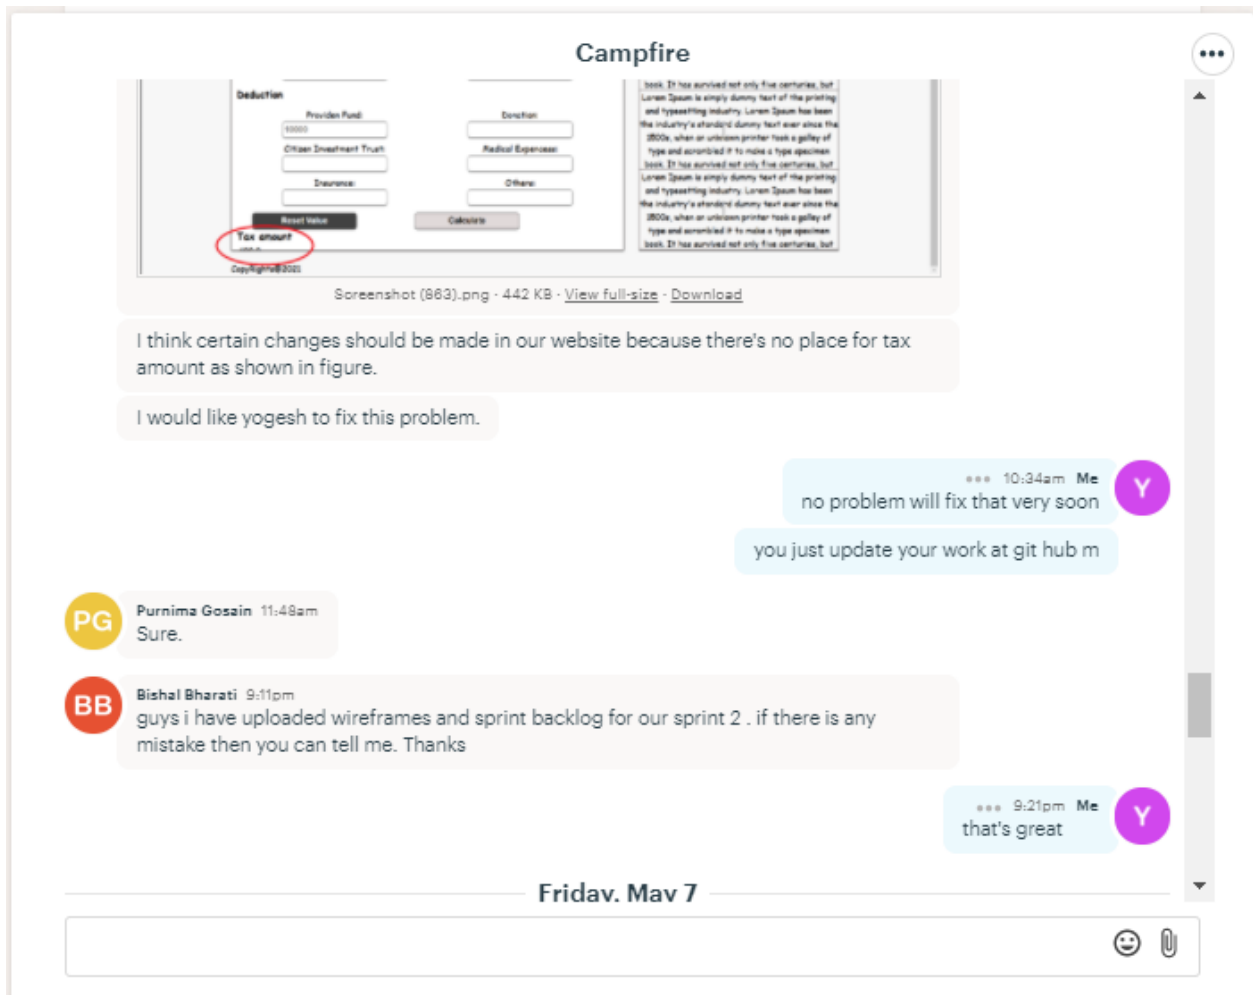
Campfire

Deduction

Providen Fund:

10000

Donation

Citizen Investment Trust

Medical Expenses:

Insurance:

Others:

Reset Value

Calculate

Tax amount

CopyRight©2021

book. It has survived not only five centuries, but Lorem Ipsum is simply dummy text of the printing and typesetting industry. Lorem Ipsum has been the industry's standard dummy text ever since the 1500s, when an unknown printer took a galley of type and scrambled it to make a type specimen book. It has survived not only five centuries, but Lorem Ipsum is simply dummy text of the printing and typesetting industry. Lorem Ipsum has been the industry's standard dummy text ever since the 1500s, when an unknown printer took a galley of type and scrambled it to make a type specimen book. It has survived not only five centuries, but

Screenshot (863).png · 442 KB · View full-size · Download

I think certain changes should be made in our website because there's no place for tax amount as shown in figure.

I would like yogesh to fix this problem.

10:34am Me
no problem will fix that very soon

you just update your work at git hub m

Y

PG
Purnima Gosain 11:48am
Sure.

BB
Bishal Bharati 9:11pm
guys i have uploaded wireframes and sprint backlog for our sprint 2 . if there is any mistake then you can tell me. Thanks

9:21pm Me
that's great

Y

Friday, May 7